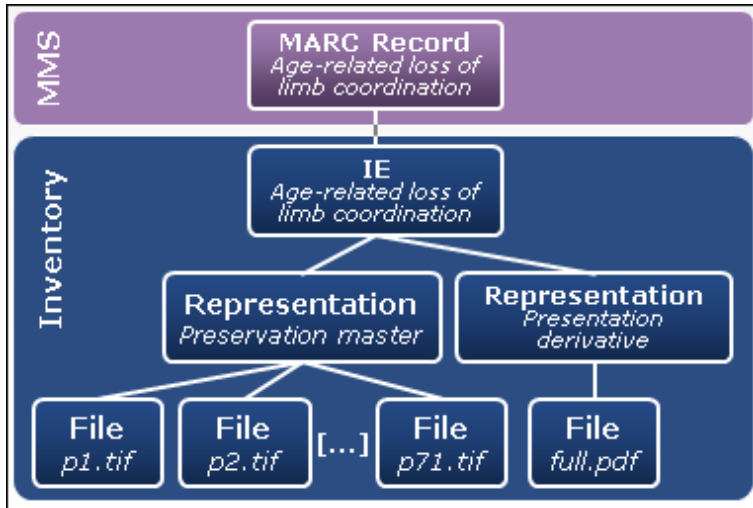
MMS

MARC Record
Age-related loss of limb coordination

Inventory

IE
Age-related loss of limb coordination

Representation
Preservation master

Representation
Presentation derivative

File
p1.tif

File
p2.tif

[...]

File
p71.tif

File
full.pdf